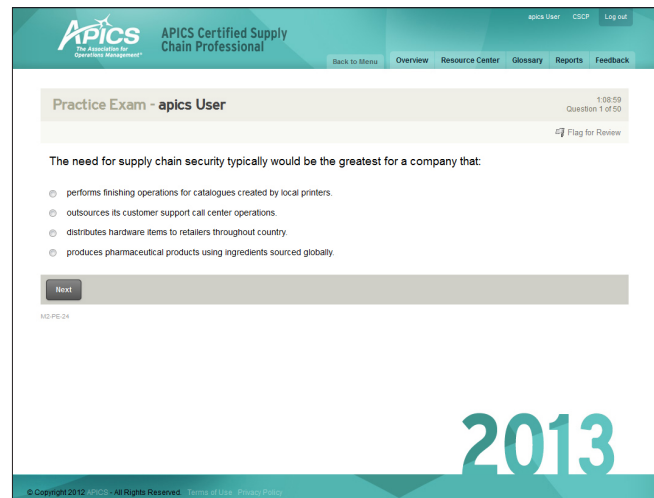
APICS
The Association for Operations Management®

APICS Certified Supply Chain Professional

apics User CSCP Log out

Back to Menu Overview Resource Center Glossary Reports Feedback

Practice Exam - apics User

1:08:59
Question 1 of 50

Flag for Review

The need for supply chain security typically would be the greatest for a company that:

performs finishing operations for catalogues created by local printers.

outsources its customer support call center operations.

distributes hardware items to retailers throughout country.

produces pharmaceutical products using ingredients sourced globally.

Next

M2-PE-24

2013

© Copyright 2012 APICS - All Rights Reserved. Terms of Use Privacy Policy